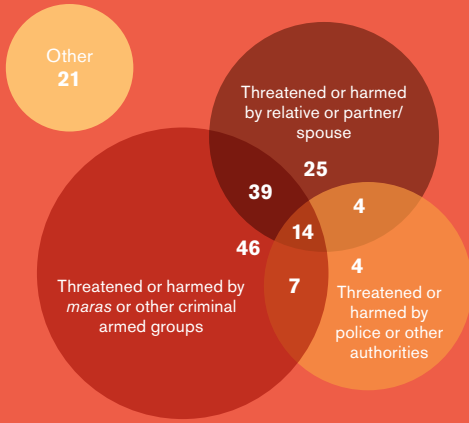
Other
21

Threatened or harmed by relative or partner/ spouse

25

39

4

46

14

4

7

Threatened or harmed by *maras* or other criminal armed groups

Threatened or harmed by police or other authorities